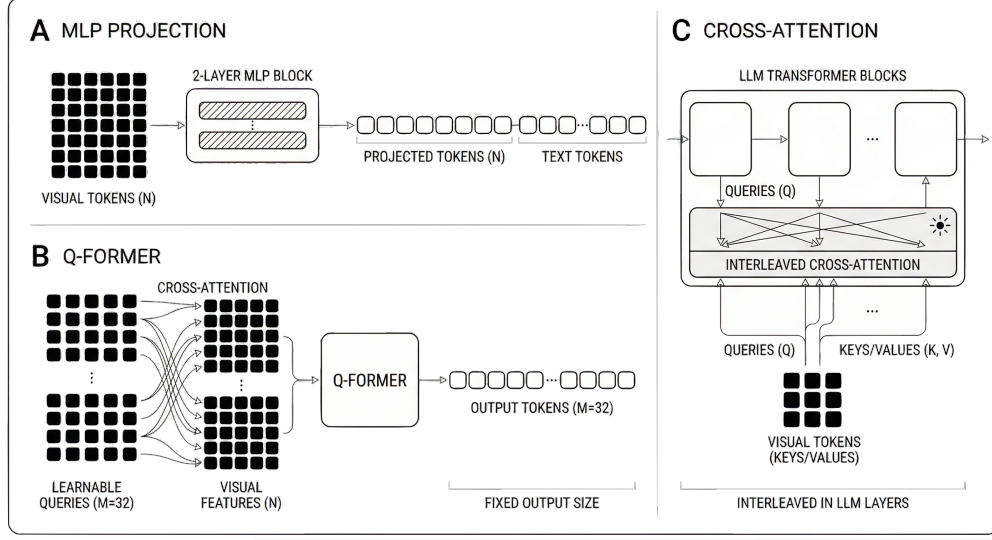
A MLP PROJECTION

2-LAYER MLP BLOCK

VISUAL TOKENS (N)

PROJECTED TOKENS (N)

TEXT TOKENS

B Q-FORMER

CROSS-ATTENTION

Q-FORMER

OUTPUT TOKENS (M=32)

LEARNABLE QUERIES (M=32)

VISUAL FEATURES (N)

FIXED OUTPUT SIZE

C CROSS-ATTENTION

LLM TRANSFORMER BLOCKS

...

QUERIES (Q)

INTERLEAVED CROSS-ATTENTION

...

QUERIES (Q)

KEYS/VALUES (K, V)

VISUAL TOKENS (KEYS/VALUES)

INTERLEAVED IN LLM LAYERS